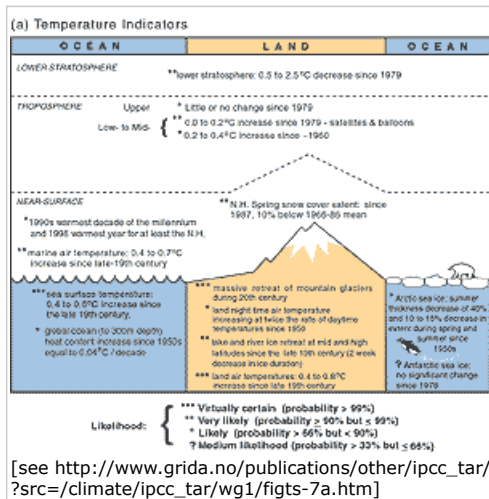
(a) Temperature Indicators

OCEAN LAND OCEAN

LOWER STRATOSPHERE

** lower stratosphere: 0.5 to 2.5°C decrease since 1979

TROPOSPHERE Upper

* Little or no change since 1979

Low- to Mid-

** 0.0 to 0.2°C increase since 1979 - satellites & balloons

* 0.2 to 0.4°C increase since ~1960

NEAR-SURFACE

** N.H. Spring snow cover extent: since 1987, 10% below 1966-86 mean

* 1990s warmest decade of the millennium and 1998 warmest year for at least the N.H.

** marine air temperature: 0.4 to 0.7°C increase since late-19th century

*** sea surface temperature: 0.4 to 0.8°C increase since the late 19th century.

* global ocean (to 300m depth) heat content increase since 1950s equal to 0.04°C / decade

*** massive retreat of mountain glaciers during 20th century

** land night time air temperature increasing at twice the rate of daytime temperatures since 1950

** lake and river ice retreat at mid and high latitudes since the late 19th century (2 week decrease in ice duration)

*** land air temperatures: 0.4 to 0.8°C increase since late 19th century

* Arctic sea ice: summer thickness decrease of 40% and 10 to 15% decrease in extent during spring and summer since 1950s

* Antarctic sea ice: no significant change since 1978

Likelihood:
*** Virtually certain (probability > 99%)
** Very likely (probability ≥ 90% but ≤ 99%)
* Likely (probability > 66% but < 90%)
? Medium likelihood (probability > 33% but ≤ 66%)

[see http://www.grida.no/publications/other/ipcc_tar/?src=/climate/ipcc_tar/wg1/figts-7a.htm]